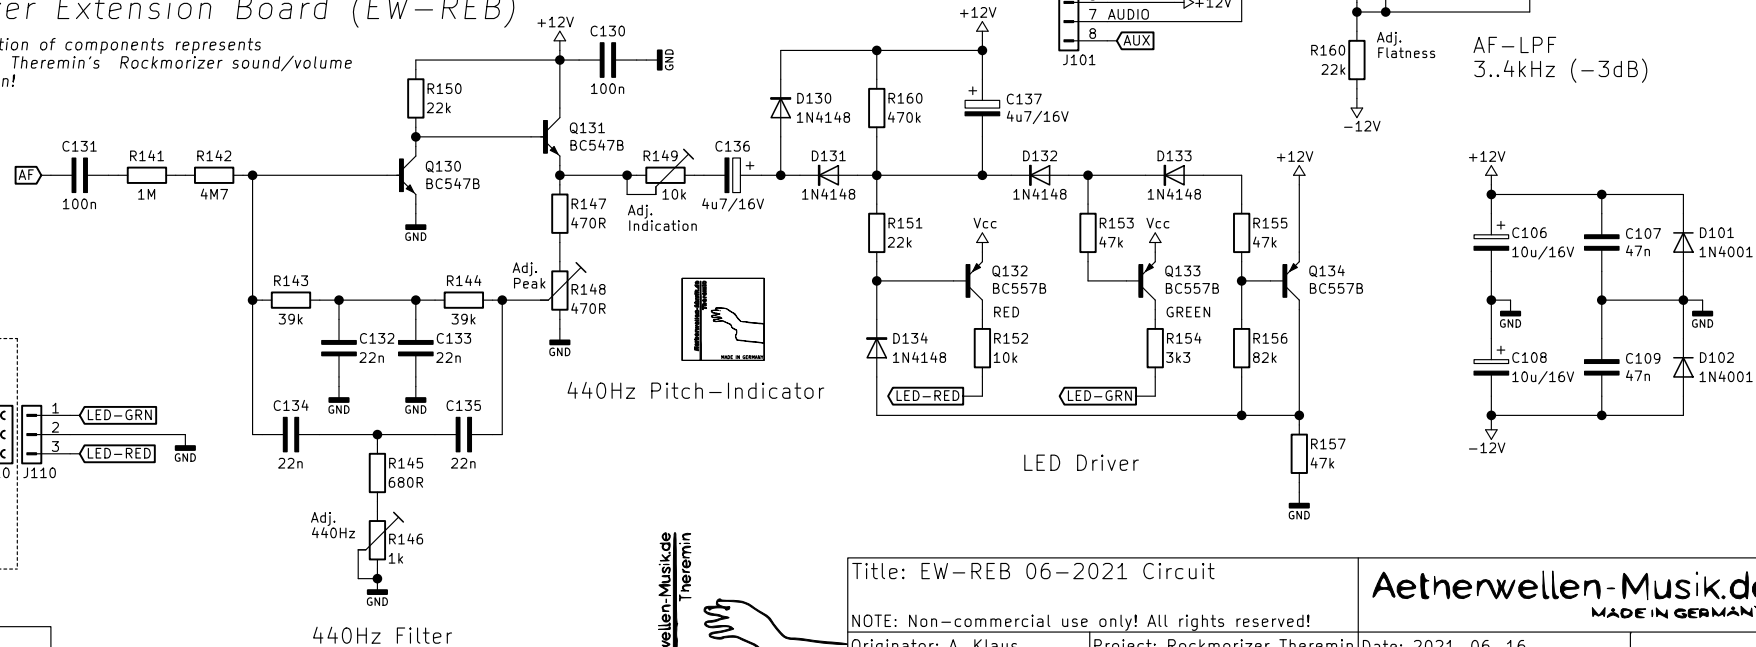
er Extension Board (EW–REB)

tion of components represents
Theremin's Rockmorizer sound/volume
n!

+12V
C130
100n
GND
R150
22k
Q131
BC547B
C131
R141
R142
AF
100n
1M
4M7
Q130
BC547B
GND
R149
10k
Adj.
Indication
C136
4u7/16V
R147
470R
Adj.
Peak
R148
470R
GND
R143
39k
R144
39k
C132
22n
C133
22n
GND
GND
C134
C135
22n
22n
R145
680R
Adj.
440Hz
R146
1k
GND
440Hz Filter

1 LED–GRN
2
3 LED–RED
GND
J110

440Hz Pitch–Indicator

+12V
D130
1N4148
R160
470k
C137
4u7/16V
D131
1N4148
D132
1N4148
D133
1N4148
+12V
R151
22k
Vcc
Q132
BC557B
RED
R152
10k
D134
1N4148
LED–RED
R153
47k
Vcc
Q133
BC557B
GREEN
R154
3k3
LED–GRN
R155
47k
Q134
BC557B
R156
82k
R157
47k
GND
LED Driver

7 AUDIO
8
AUX
+12V
J101

R160
22k
Adj.
Flatness
-12V
AF–LPF
3..4kHz (–3dB)

+12V
C106
10u/16V
C107
47n
D101
1N4001
GND
GND
C108
10u/16V
C109
47n
D102
1N4001
-12V

Title: EW–REB 06–2021 Circuit
NOTE: Non–commercial use only! All rights reserved!
Originator: A. Klaus
Project: Rockmorizer Theremin
Date: 2021–06–16
Aetherwellen-Musik.de
MADE IN GERMANY
wellen-Musik.de
Theremin